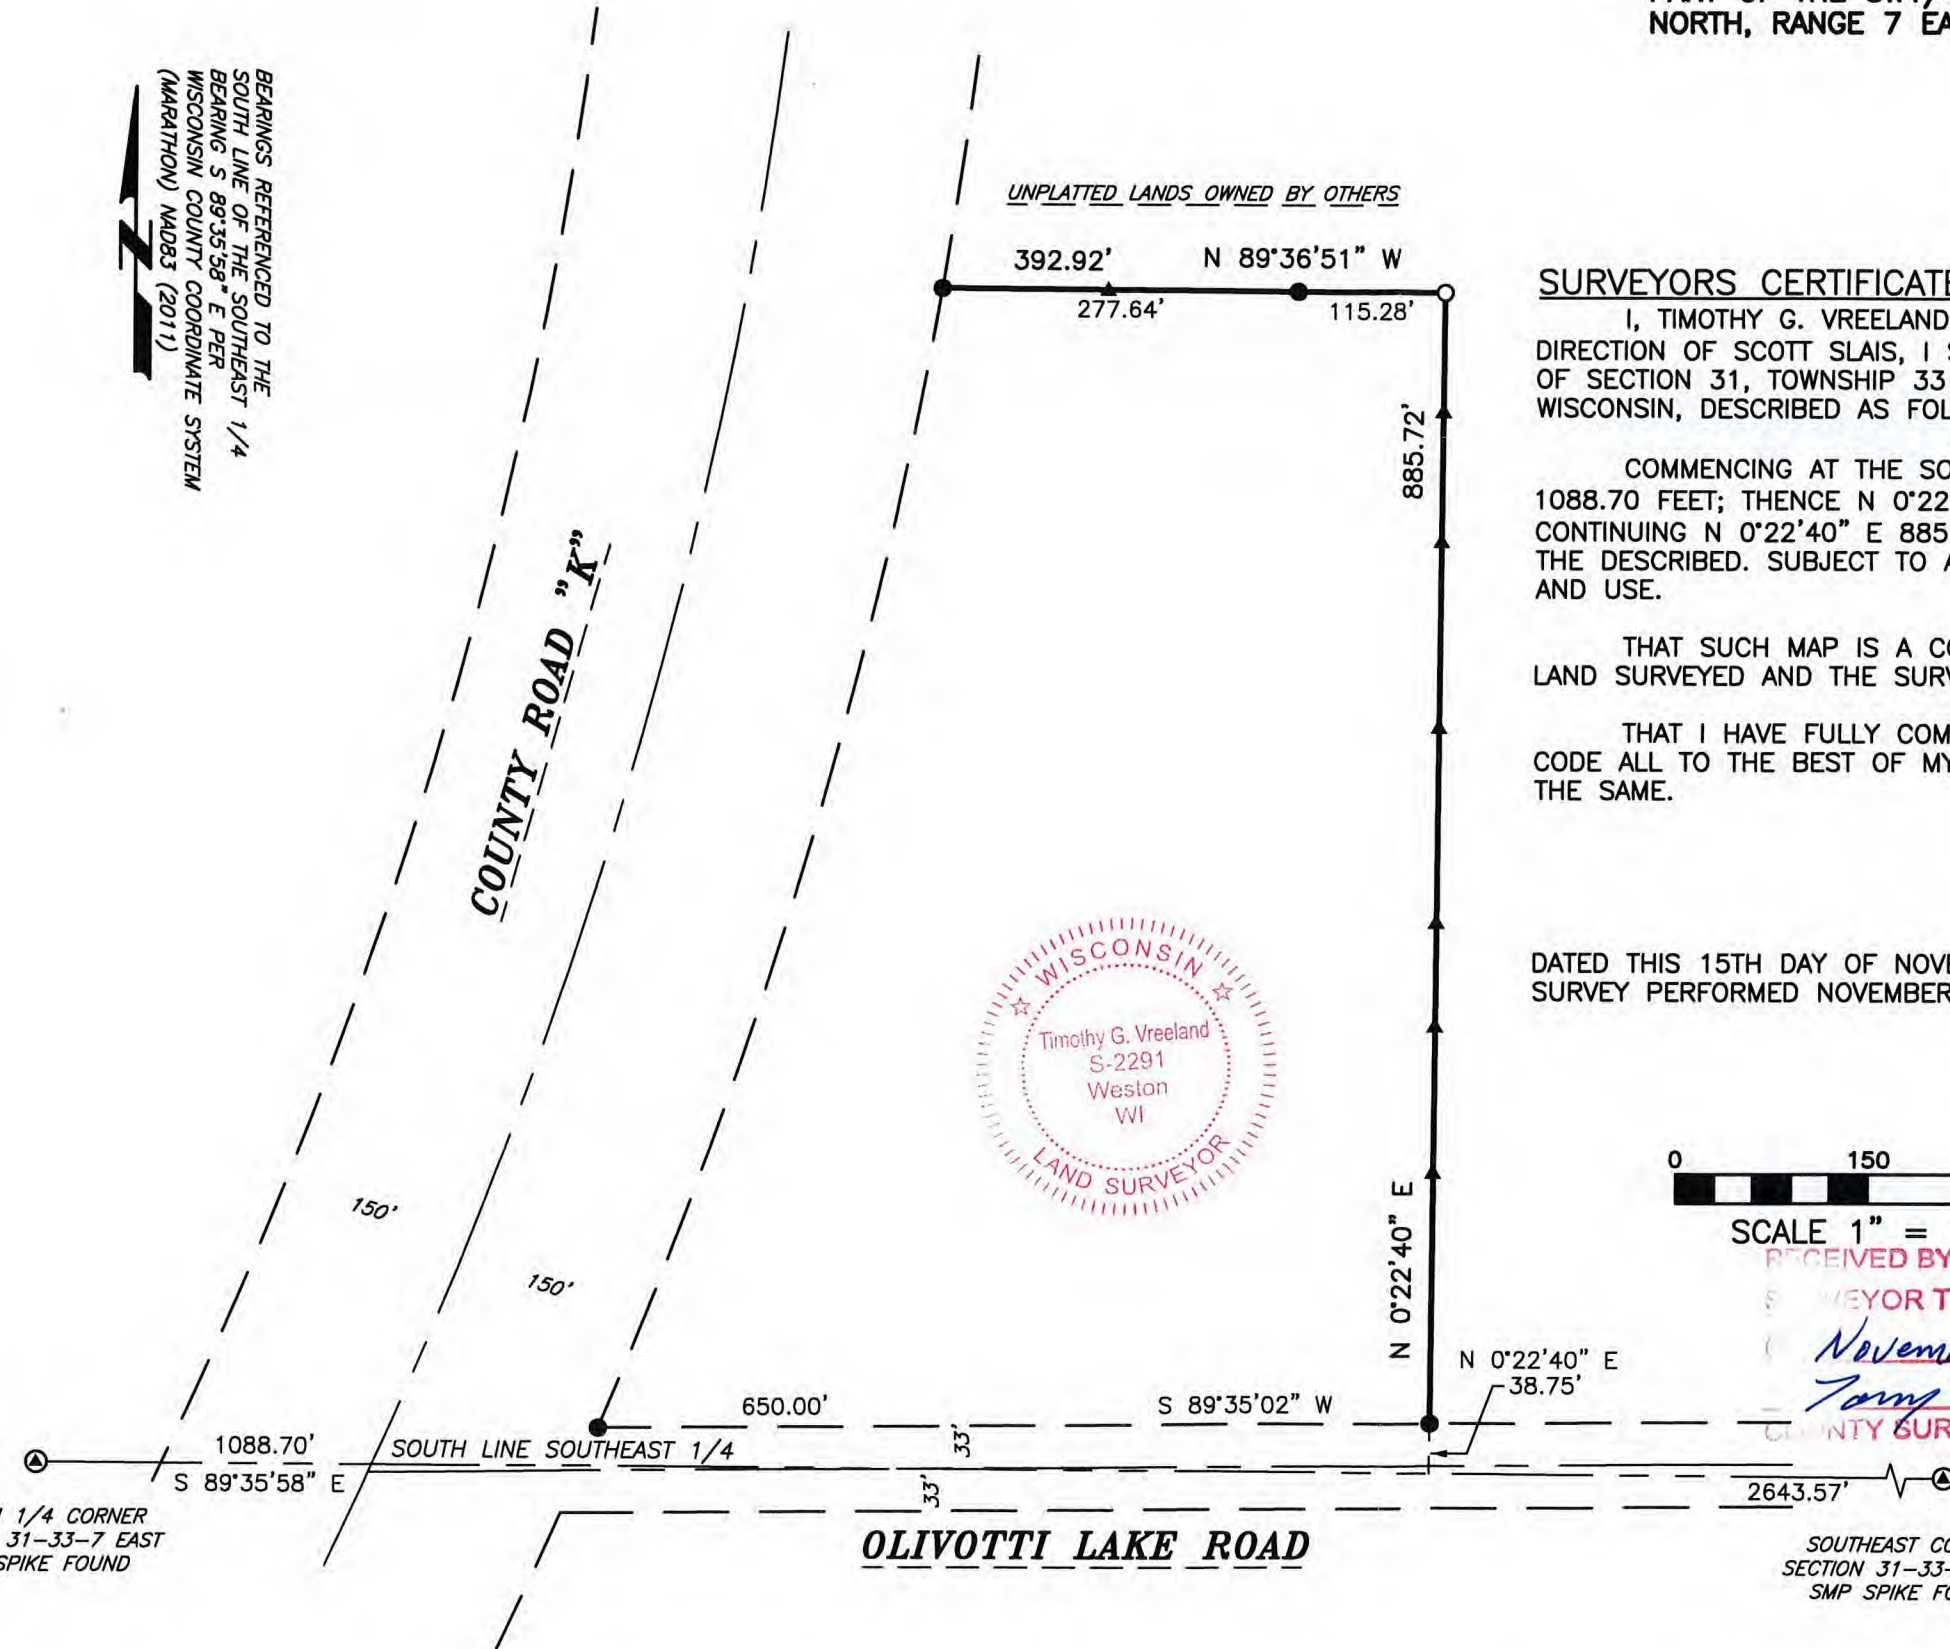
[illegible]
NORTH, RANGE 7 EA

BEARINGS REFERENCED TO THE SOUTH LINE OF THE SOUTHEAST 1/4 BEARING S 89°35'58" E PER WISCONSIN COUNTY COORDINATE SYSTEM (MARATHON) NAD83 (2011)

UNPLATTED LANDS OWNED BY OTHERS

392.92' N 89°36'51" W
277.64' 115.28'

885.72'

COUNTY ROAD "K"

SURVEYORS CERTIFICATE
I, TIMOTHY G. VREELAND
DIRECTION OF SCOTT SLAIS, I
OF SECTION 31, TOWNSHIP 33
WISCONSIN, DESCRIBED AS FOL

COMMENCING AT THE SO
1088.70 FEET; THENCE N 0°22
CONTINUING N 0°22'40" E 885
THE DESCRIBED. SUBJECT TO
AND USE.

THAT SUCH MAP IS A C
LAND SURVEYED AND THE SUR

THAT I HAVE FULLY COM
CODE ALL TO THE BEST OF M
THE SAME.

DATED THIS 15TH DAY OF NOV
SURVEY PERFORMED NOVEMBER

WISCONSIN
Timothy G. Vreeland
S-2291
Weston
WI
LAND SURVEYOR

0 150
SCALE 1" =
RECEIVED BY
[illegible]YOR T
Novem
Tony
COUNTY SUR

150'
150'

N 0°22'40" E
N 0°22'40" E
38.75'

650.00' S 89°35'02" W
33'
33'
1088.70'
S 89°35'58" E
SOUTH LINE SOUTHEAST 1/4
2643.57'

1/4 CORNER
31-33-7 EAST
SPIKE FOUND

OLIVOTTI LAKE ROAD

SOUTHEAST C
SECTION 31-33-
SMP SPIKE F